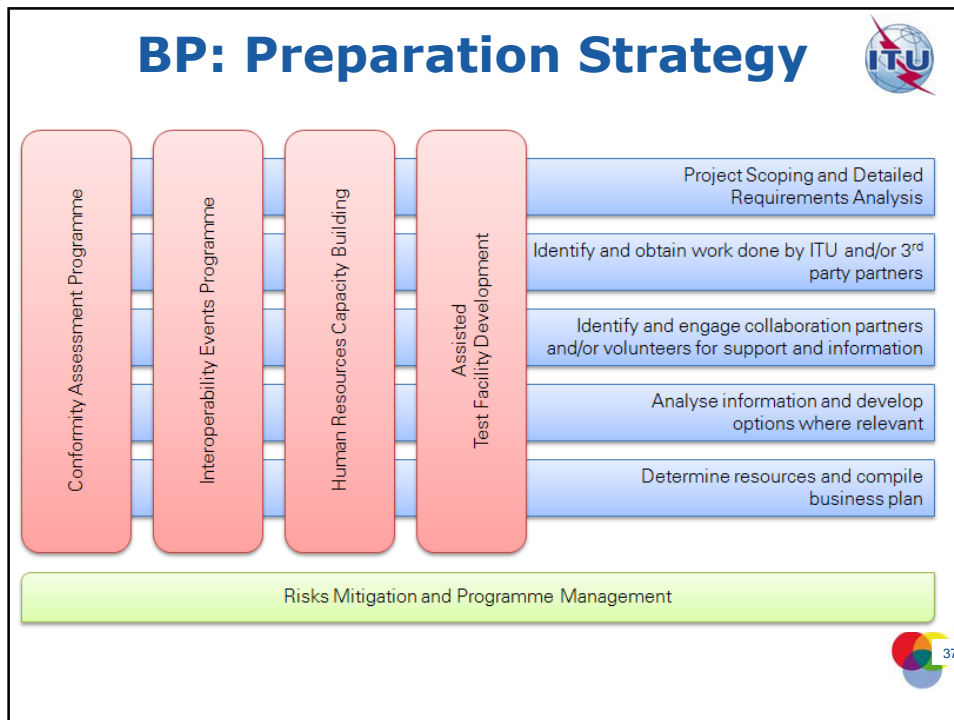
BP: Preparation Strategy

ITU

Conformity Assessment Programme

Interoperability Events Programme

Human Resources Capacity Building

Assisted Test Facility Development

Project Scoping and Detailed Requirements Analysis

Identify and obtain work done by ITU and/or 3$^{rd}$ party partners

Identify and engage collaboration partners and/or volunteers for support and information

Analyse information and develop options where relevant

Determine resources and compile business plan

Risks Mitigation and Programme Management

37